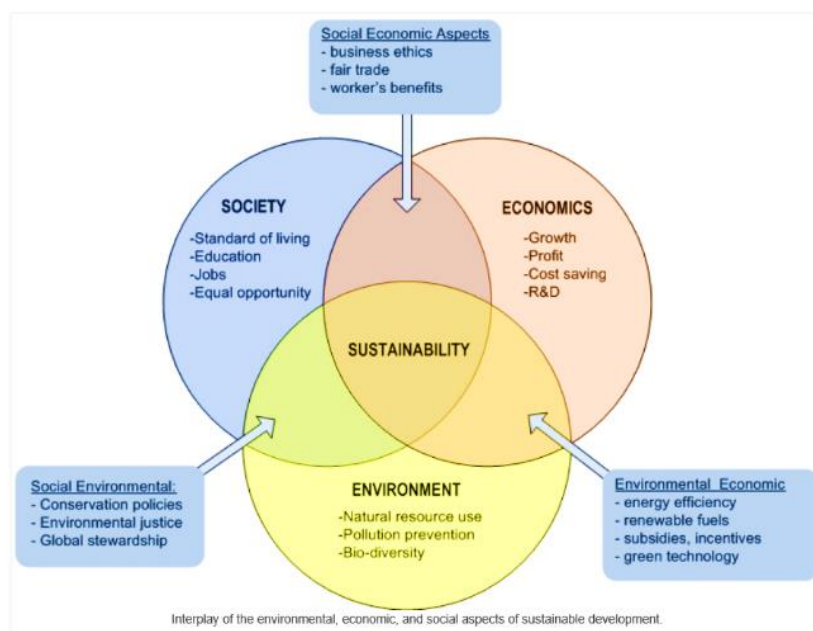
Social Economic Aspects
- business ethics
- fair trade
- worker's benefits

SOCIETY
-Standard of living
-Education
-Jobs
-Equal opportunity

ECONOMICS
-Growth
-Profit
-Cost saving
-R&D

SUSTAINABILITY

Social Environmental:
- Conservation policies
- Environmental justice
- Global stewardship

ENVIRONMENT
-Natural resource use
-Pollution prevention
-Bio-diversity

Environmental Economic
- energy efficiency
- renewable fuels
- subsidies, incentives
- green technology

Interplay of the environmental, economic, and social aspects of sustainable development.